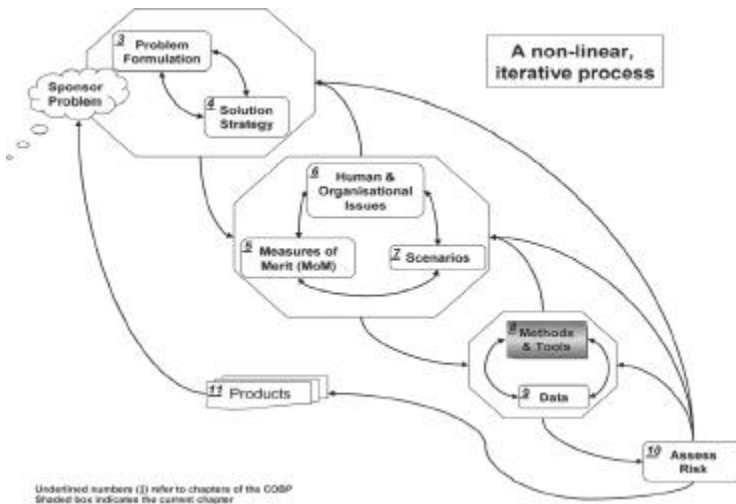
A non-linear, iterative process

Sponsor Problem

3 Problem Formulation

4 Solution Strategy

6 Human & Organisational Issues

5 Measures of Merit (MoM)

7 Scenarios

8 Methods & Tools

9 Data

11 Products

10 Assess Risk

Underlined numbers (3) refer to chapters of the COBP
Shaded box indicates the current chapter